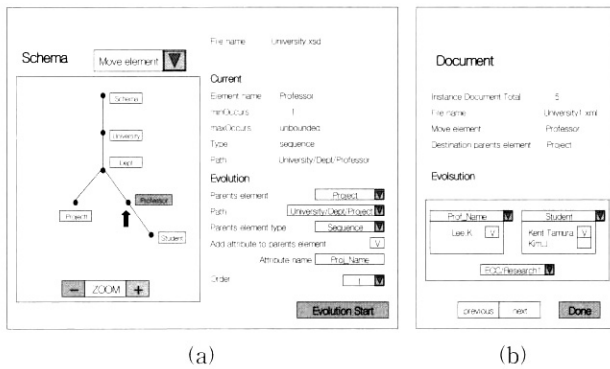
Schema

Move element

Schema

University

Dept

Project

Professor

Student

ZOOM

File name University.xsd

Current

Element name Professor

minOccurs 1

maxOccurs unbounded

Type sequence

Path University/Dept/Professor

Evolution

Parents element Project

Path University/Dept/Project

Parents element type Sequence

Add attribute to parents element V

Attribute name Prof_Name

Order 1

Evolution Start

(a)

Document

Instance Document Total 5

File name University1.xml

Move element Professor

Destination parents element Project

Evolsution

Prof_Name

Lee K. V

Student

Kent Tamura Kim J.

ROC(Research)1

previous next

Done

(b)